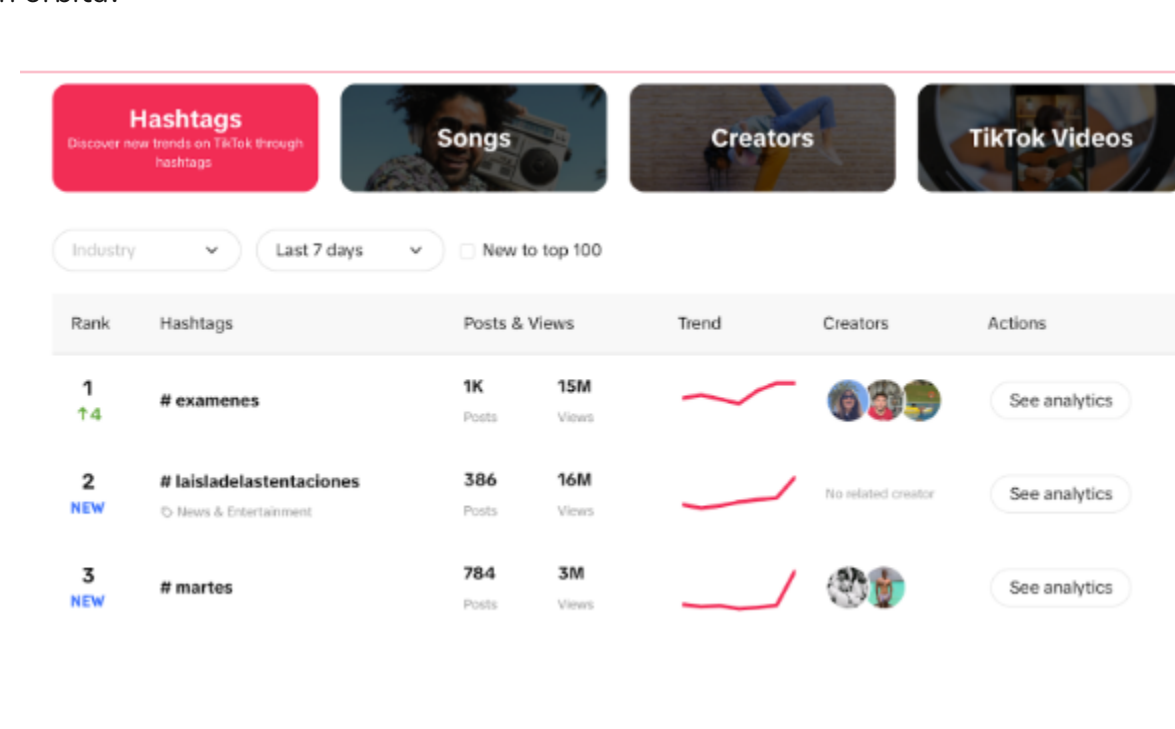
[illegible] órbita.

Hashtags
Discover new trends on TikTok through hashtags

Songs

Creators

TikTok Videos

Industry

Last 7 days

New to top 100

| Rank | Hashtags | Posts & Views | | Trend | Creators | Actions |
|---|---|---|---|---|---|---|
| 1 ↑4 | # examenes | 1K Posts | 15M Views | | | See analytics |
| 2 NEW | # laisladelastentaciones News & Entertainment | 386 Posts | 16M Views | | No related creator | See analytics |
| 3 NEW | # martes | 784 Posts | 3M Views | | | See analytics |